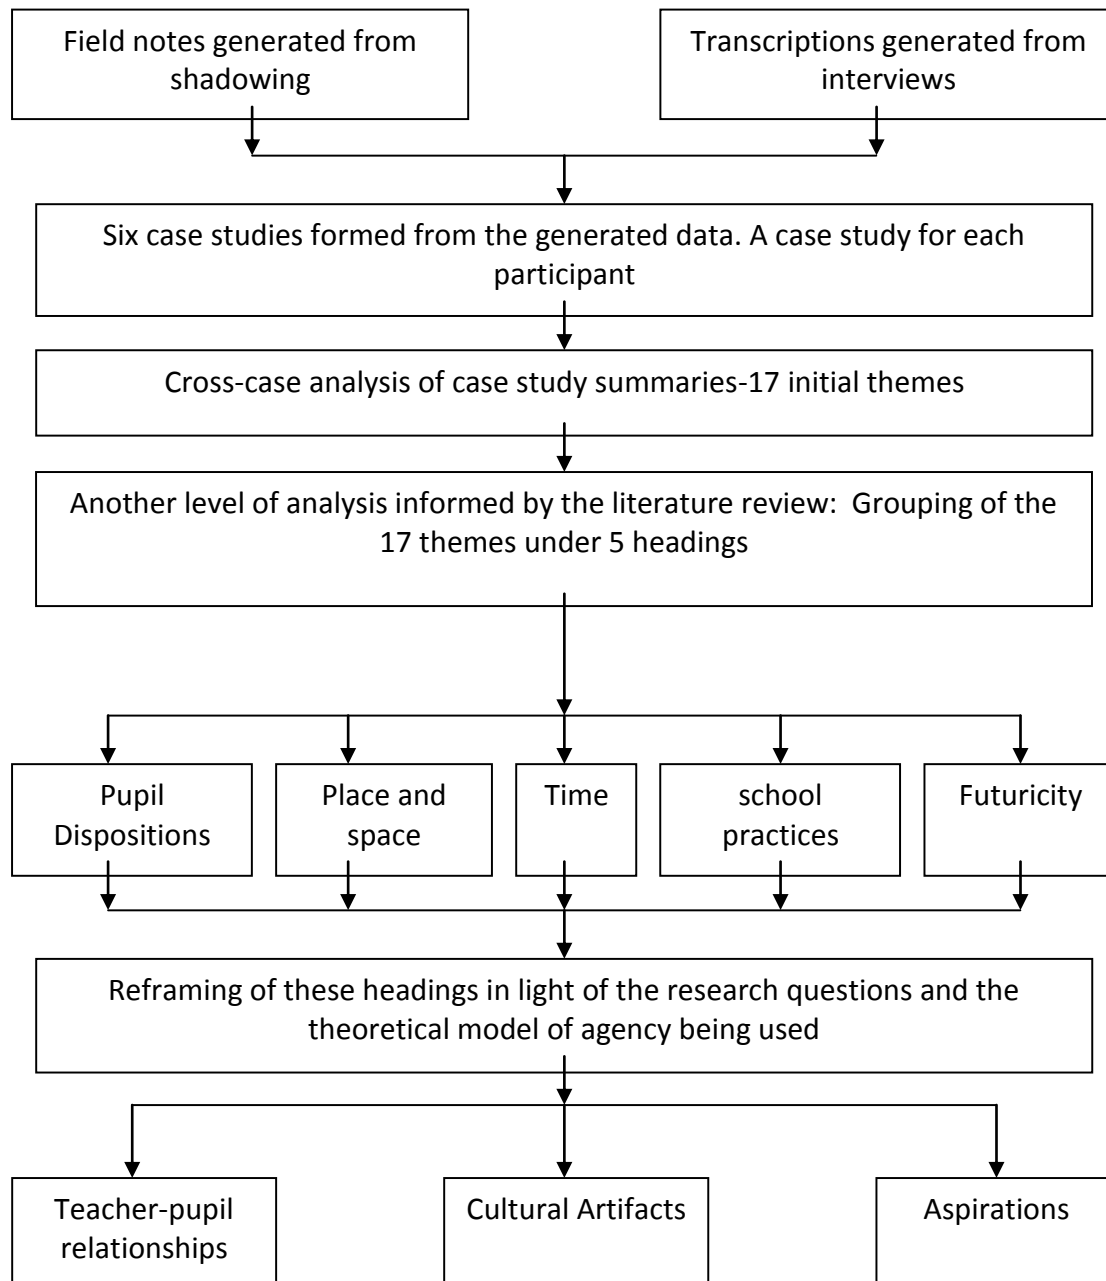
Field notes generated from shadowing

Transcriptions generated from interviews

Six case studies formed from the generated data. A case study for each participant

Cross-case analysis of case study summaries-17 initial themes

Another level of analysis informed by the literature review: Grouping of the 17 themes under 5 headings

Pupil Dispositions

Place and space

Time

school practices

Futuricity

Reframing of these headings in light of the research questions and the theoretical model of agency being used

Teacher-pupil relationships

Cultural Artifacts

Aspirations